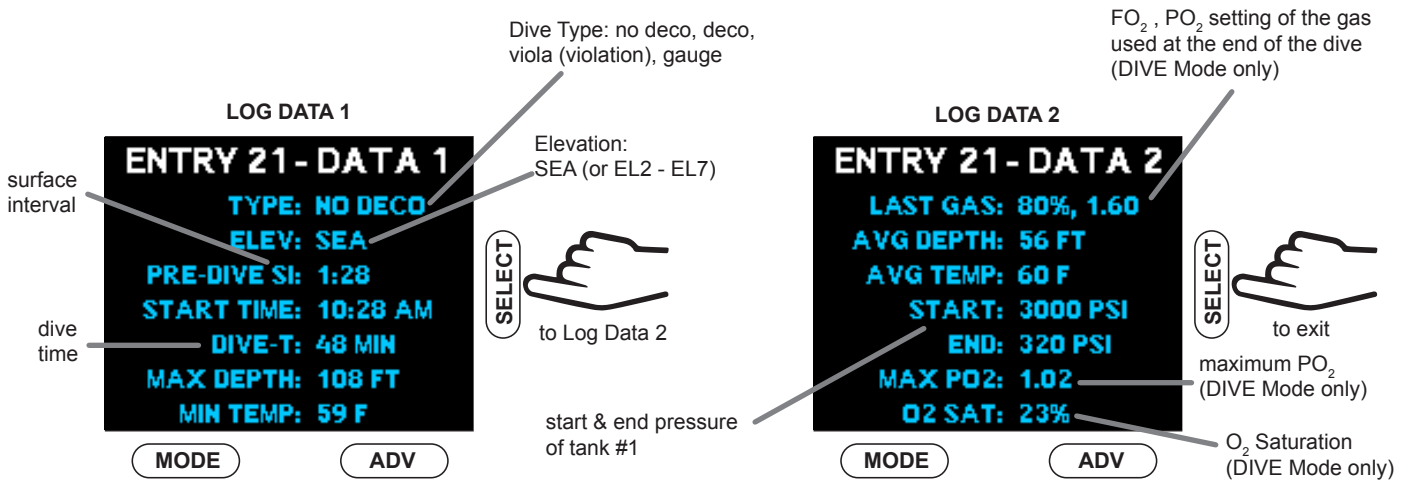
Dive Type: no deco, deco, viola (violation), gauge

$FO_2$ , $PO_2$ setting of the gas used at the end of the dive (DIVE Mode only)

LOG DATA 1

ENTRY 21 - DATA 1
TYPE: NO DECO
ELEV: SEA
PRE-DIVE SI: 1:28
START TIME: 10:28 AM
DIVE-T: 48 MIN
MAX DEPTH: 108 FT
MIN TEMP: 59 F

MODE
ADV

Elevation: SEA (or EL2 - EL7)

surface interval

dive time

SELECT
to Log Data 2

LOG DATA 2

ENTRY 21 - DATA 2
LAST GAS: 80%, 1.60
AVG DEPTH: 56 FT
AVG TEMP: 60 F
START: 3000 PSI
END: 320 PSI
MAX PO2: 1.02
O2 SAT: 23%

MODE
ADV

SELECT
to exit

maximum $PO_2$ (DIVE Mode only)

start & end pressure of tank #1

$O_2$ Saturation (DIVE Mode only)